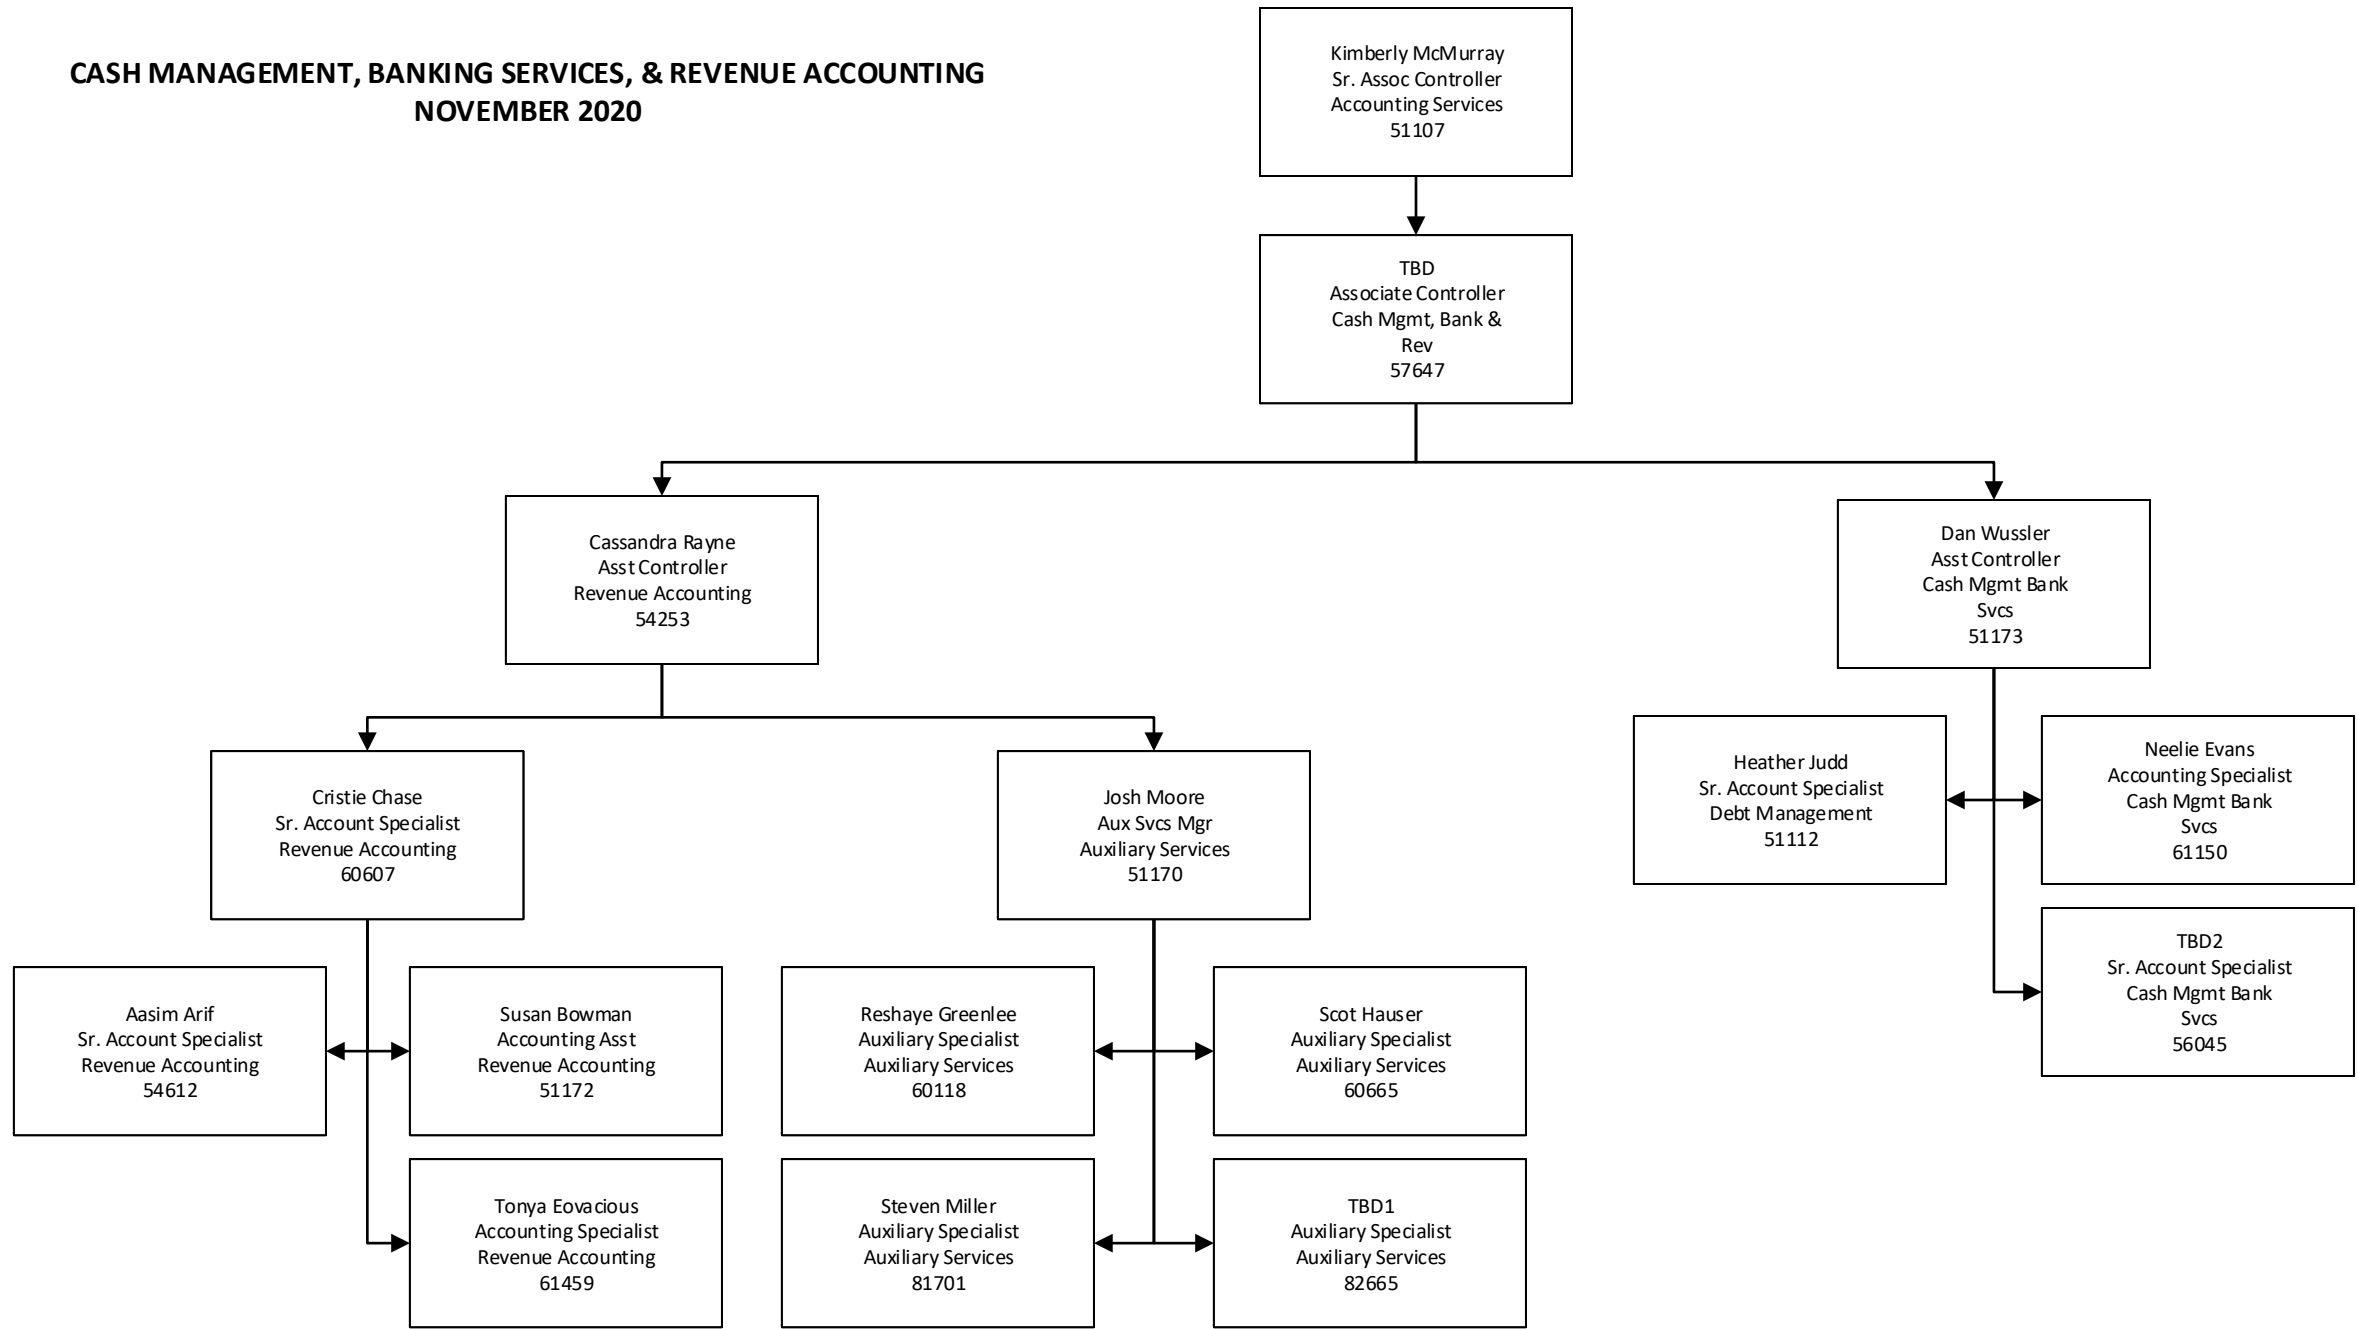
CASH MANAGEMENT, BANKING SERVICES, & REVENUE ACCOUNTING
NOVEMBER 2020

Kimberly McMurray
Sr. Assoc Controller
Accounting Services
51107

TBD
Associate Controller
Cash Mgmt, Bank & Rev
57647

Cassandra Rayne
Asst Controller
Revenue Accounting
54253

Dan Wussler
Asst Controller
Cash Mgmt Bank Svcs
51173

Cristie Chase
Sr. Account Specialist
Revenue Accounting
60607

Josh Moore
Aux Svcs Mgr
Auxiliary Services
51170

Heather Judd
Sr. Account Specialist
Debt Management
51112

Neelie Evans
Accounting Specialist
Cash Mgmt Bank Svcs
61150

TBD2
Sr. Account Specialist
Cash Mgmt Bank Svcs
56045

Aasim Arif
Sr. Account Specialist
Revenue Accounting
54612

Susan Bowman
Accounting Asst
Revenue Accounting
51172

Tonya Eovacious
Accounting Specialist
Revenue Accounting
61459

Reshaye Greenlee
Auxiliary Specialist
Auxiliary Services
60118

Scot Hauser
Auxiliary Specialist
Auxiliary Services
60665

Steven Miller
Auxiliary Specialist
Auxiliary Services
81701

TBD1
Auxiliary Specialist
Auxiliary Services
82665